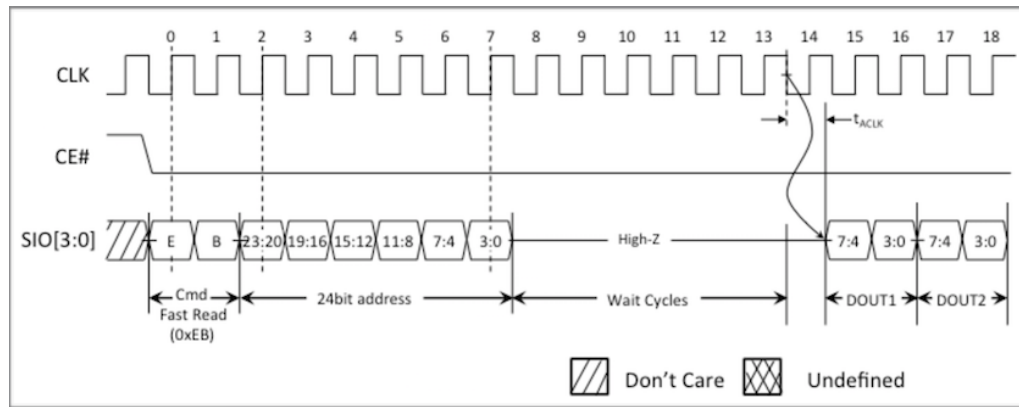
0 1 2 3 4 5 6 7 8 9 10 11 12 13 14 15 16 17 18

CLK

$t_{ACLK}$

CE#

SIO[3:0]

E B 23:20 19:16 15:12 11:8 7:4 3:0 High-Z 7:4 3:0 7:4 3:0

Cmd Fast Read (0xEB)

24bit address

Wait Cycles

DOUT1

DOUT2

Don't Care

Undefined